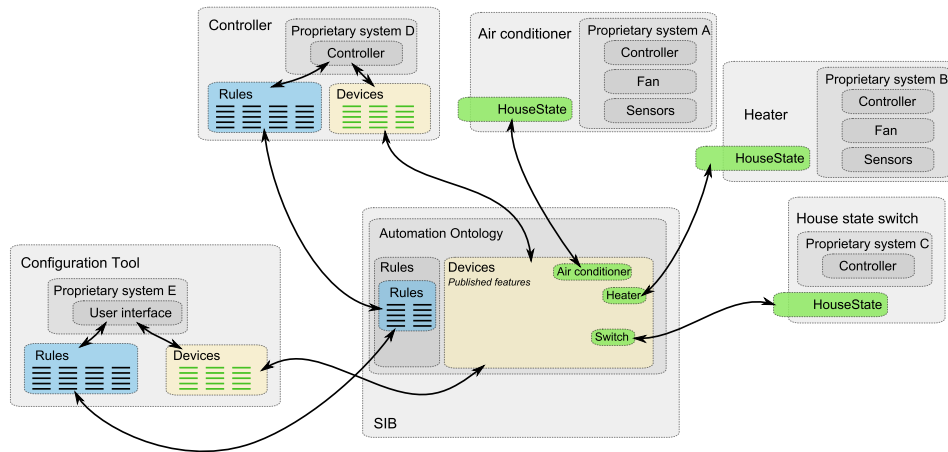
Controller

Proprietary system D

Controller

Rules

Devices

Air conditioner

Proprietary system A

Controller

Fan

Sensors

HouseState

Heater

Proprietary system B

Controller

Fan

Sensors

HouseState

House state switch

Proprietary system C

Controller

HouseState

Automation Ontology

Rules

Rules

Devices
*Published features*

Air conditioner

Heater

Switch

SIB

Configuration Tool

Proprietary system E

User interface

Rules

Devices